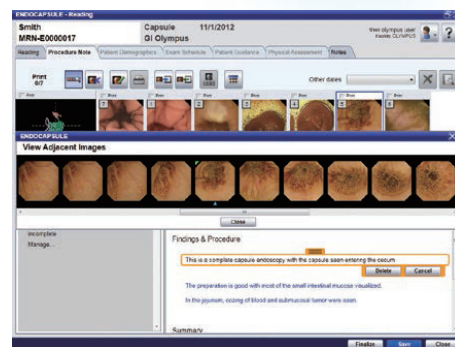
ENDOCAPSULE - Reading

Smith
MRN-E0000017

Capsule 11/1/2012
GI Olympus

Heading Procedure Note Patient Demographics Exam Schedule Patient Guidance Physical Assessment Notes

Print 0/7

Other dates

ENDOCAPSULE

View Adjacent Images

Close

incomplete
Manage...

Findings & Procedure

This is a complete capsule endoscopy with the capsule seen entering the cecum.

Delete Cancel

The preparation is good with most of the small intestinal mucosa visualized.

In the jejunum, oozing of blood and submucosal tumor were seen.

Summary

Finalize Save Close